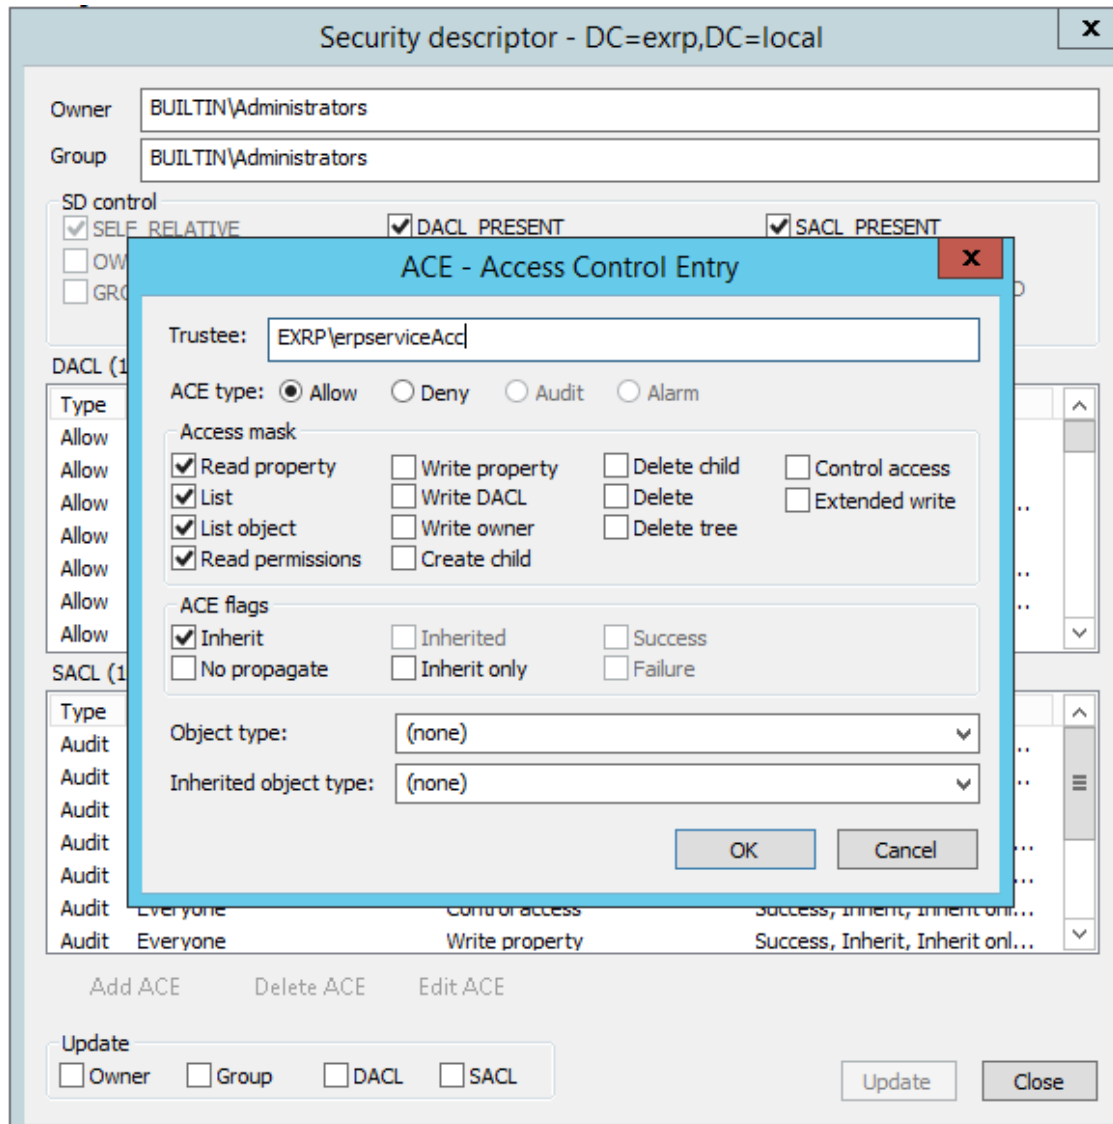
Security descriptor - DC=exrp,DC=local
x

Owner BUILTIN\Administrators
Group BUILTIN\Administrators

SD control
SELF_RELATIVE
DACL_PRESENT
SACL_PRESENT
OW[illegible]
GR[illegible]

DACL (1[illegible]
Type
Allow
Allow
Allow
Allow
Allow
Allow
Allow

SACL (1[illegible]
Type
Audit
Audit
Audit
Audit
Audit
Audit Everyone Control access Success, Inherit, Inherit onl...
Audit Everyone Write property Success, Inherit, Inherit onl...

Add ACE Delete ACE Edit ACE

Update
Owner Group DACL SACL
Update Close

ACE - Access Control Entry
x

Trustee: EXRP\erpserviceAcc
ACE type: Allow Deny Audit Alarm

Access mask
Read property Write property Delete child Control access
List Write DACL Delete Extended write
List object Write owner Delete tree
Read permissions Create child

ACE flags
Inherit Inherited Success
No propagate Inherit only Failure

Object type: (none)
Inherited object type: (none)

OK Cancel